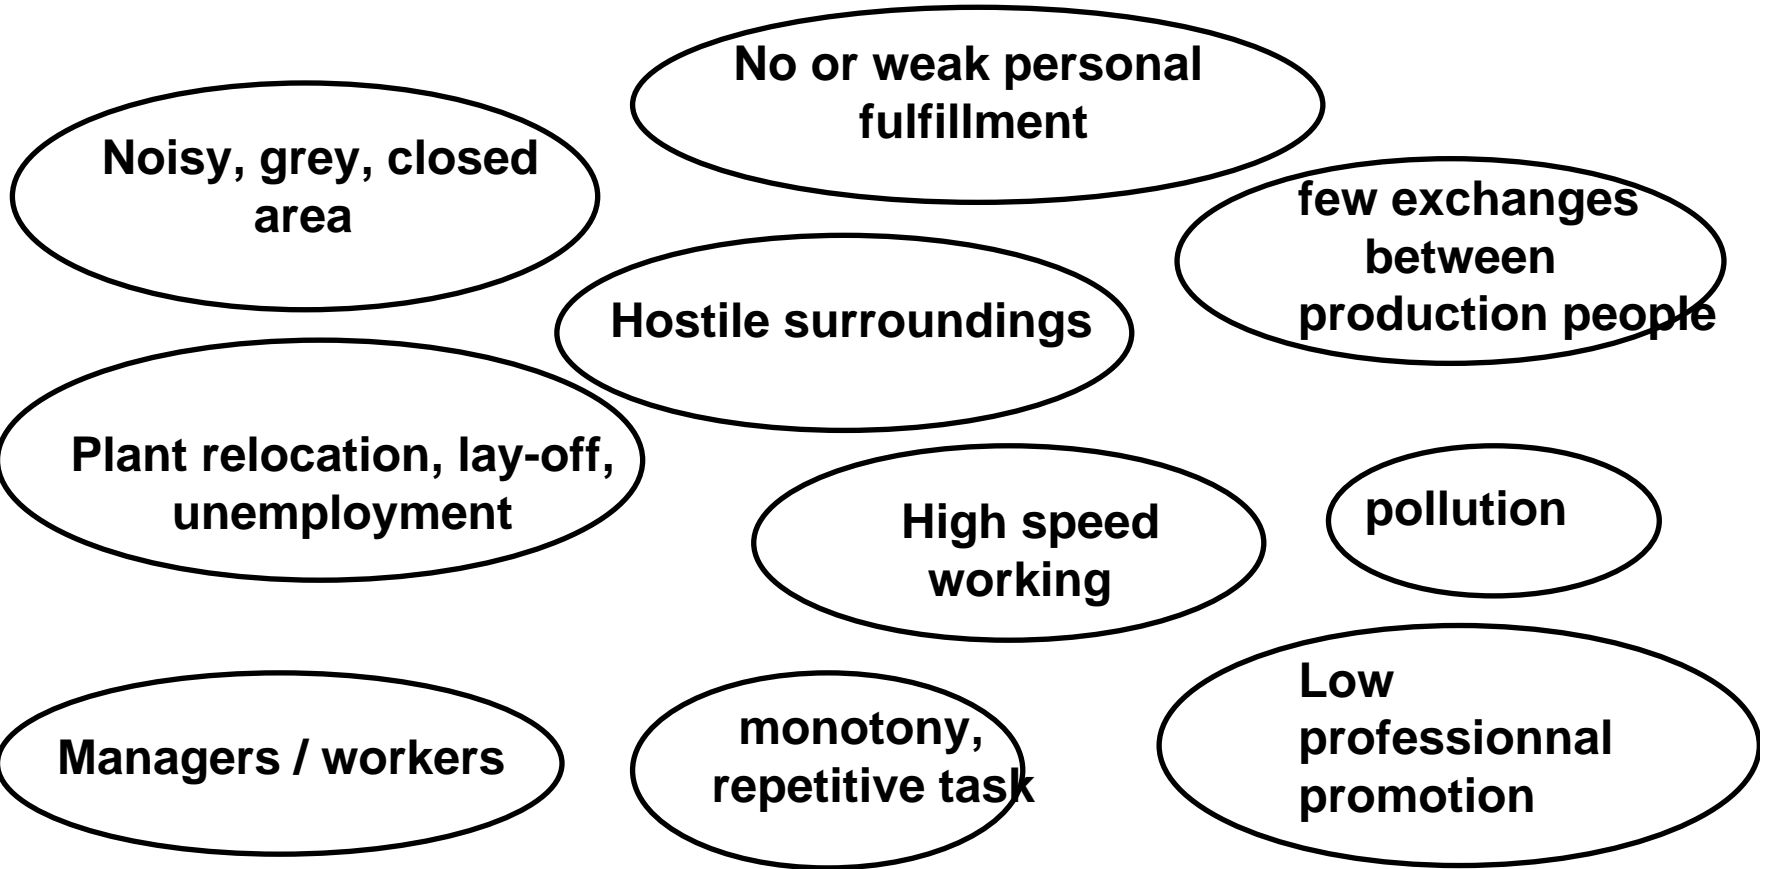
No or weak personal fulfillment

Noisy, grey, closed area

few exchanges between production people

Hostile surroundings

Plant relocation, lay-off, unemployment

High speed working

pollution

Managers / workers

monotony, repetitive task

Low professionnal promotion